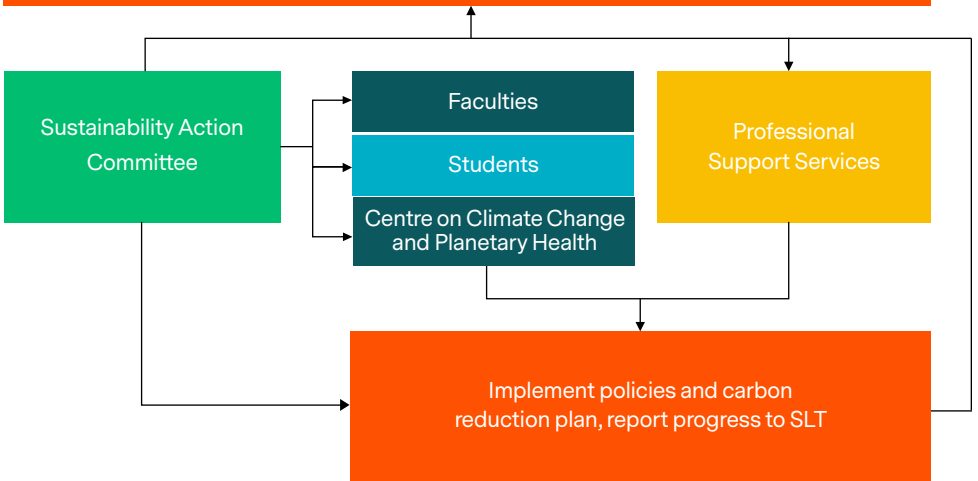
Sustainability Action Committee

Faculties

Students

Centre on Climate Change and Planetary Health

Professional Support Services

Implement policies and carbon reduction plan, report progress to SLT